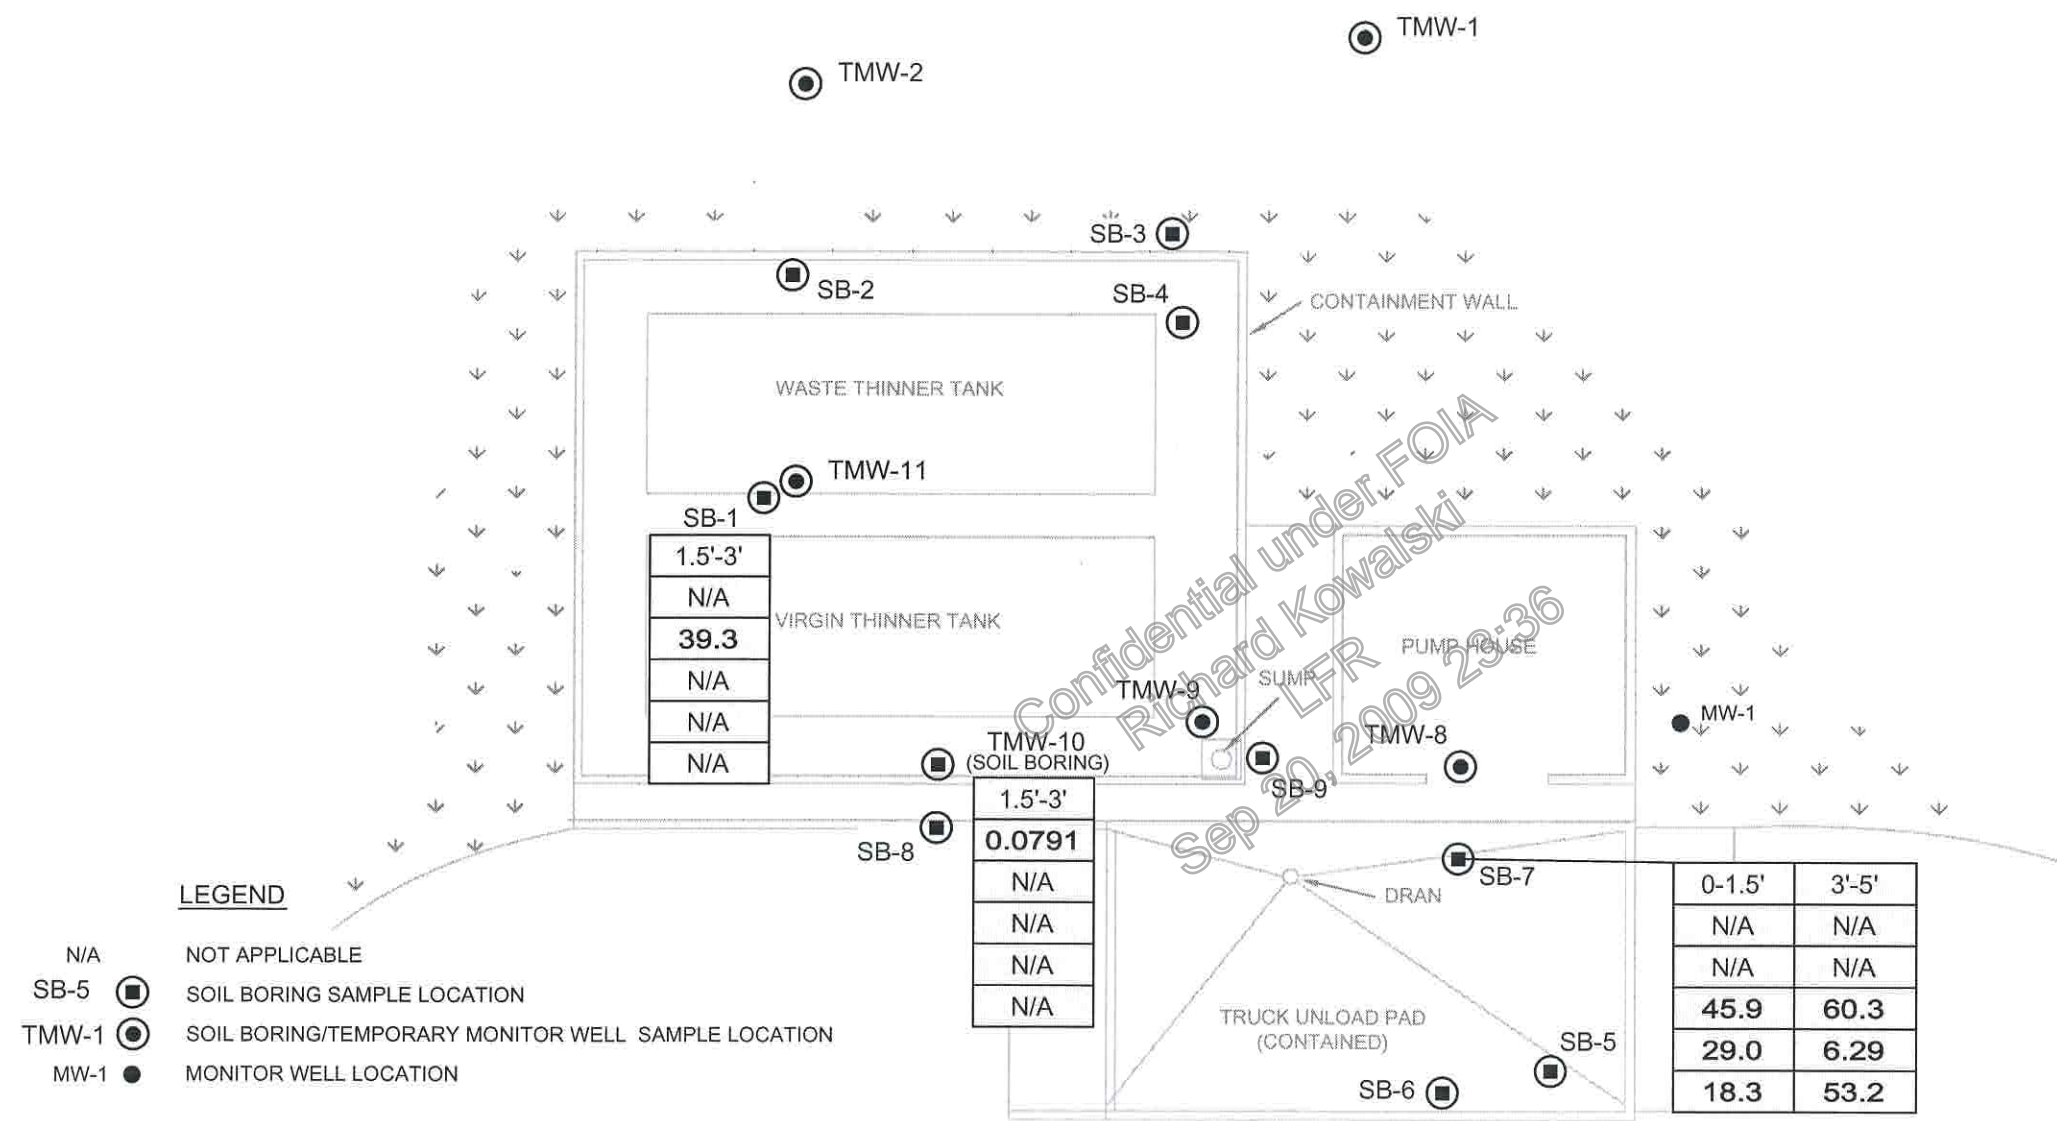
TMW-1

TMW-2

SB-3

SB-2

SB-4

CONTAINMENT WALL

WASTE THINNER TANK

TMW-11

SB-1

| 1.5'-3' |
|---|
| N/A |
| 39.3 |
| N/A |
| N/A |
| N/A |

VIRGIN THINNER TANK

Confidential under FOIA
Richard Kowalski
LFR
Sep 20, 2009 23:36

PUMP HOUSE

SUMP

TMW-9

MW-1

TMW-8

TMW-10
(SOIL BORING)

| 1.5'-3' |
|---|
| 0.0791 |
| N/A |
| N/A |
| N/A |
| N/A |

SB-9

SB-8

SB-7

DRAN

| 0-1.5' | 3'-5' |
|---|---|
| N/A | N/A |
| N/A | N/A |
| 45.9 | 60.3 |
| 29.0 | 6.29 |
| 18.3 | 53.2 |

TRUCK UNLOAD PAD
(CONTAINED)

SB-5

SB-6

LEGEND

N/A NOT APPLICABLE

SB-5 SOIL BORING SAMPLE LOCATION

TMW-1 SOIL BORING/TEMPORARY MONITOR WELL SAMPLE LOCATION

MW-1 MONITOR WELL LOCATION